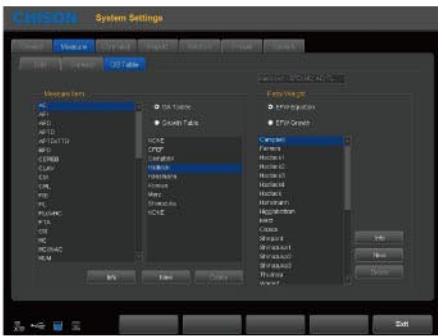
CHISON System Settings

General Measure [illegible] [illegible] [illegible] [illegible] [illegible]

Edit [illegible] OB Table

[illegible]

Measure Item

AC
AFI
APD
APTD
APTDxTTD
BPD
CEREB
CLAV
CM
CRL
FIB
FL
FL/AC
FTA
GS
HC
HC/AC
HUM

GA Table
Growth Table

NONE
CFEF
Campbell
Hadlock
Hansmann
Korean
Merz
Shinozuka
NONE

Info New Delete

Fetal Weight

EFW Equation
EFW Growth

Campbell
Farrera
Hadlock1
Hadlock2
Hadlock3
Hadlock4
Hadlock
Hansmann
Higginbottom
Merz
Osaka
Shepard
Shinozuka1
Shinozuka2
Shinozuka3
Thurnau
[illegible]

Info
New
Delete

Exit